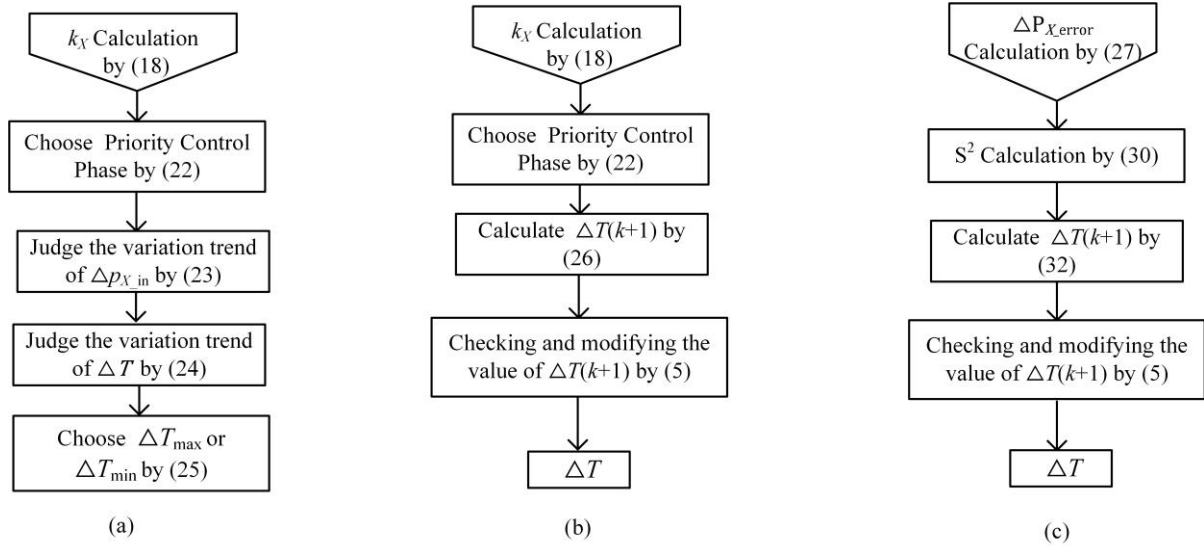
$k_X$ Calculation by (18)

Choose Priority Control Phase by (22)

Judge the variation trend of $\triangle p_{X\_in}$ by (23)

Judge the variation trend of $\triangle T$ by (24)

Choose $\triangle T_{max}$ or $\triangle T_{min}$ by (25)

(a)

$k_X$ Calculation by (18)

Choose Priority Control Phase by (22)

Calculate $\triangle T(k+1)$ by (26)

Checking and modifying the value of $\triangle T(k+1)$ by (5)

$\triangle T$

(b)

$\triangle P_{X\_error}$ Calculation by (27)

$S^2$ Calculation by (30)

Calculate $\triangle T(k+1)$ by (32)

Checking and modifying the value of $\triangle T(k+1)$ by (5)

$\triangle T$

(c)